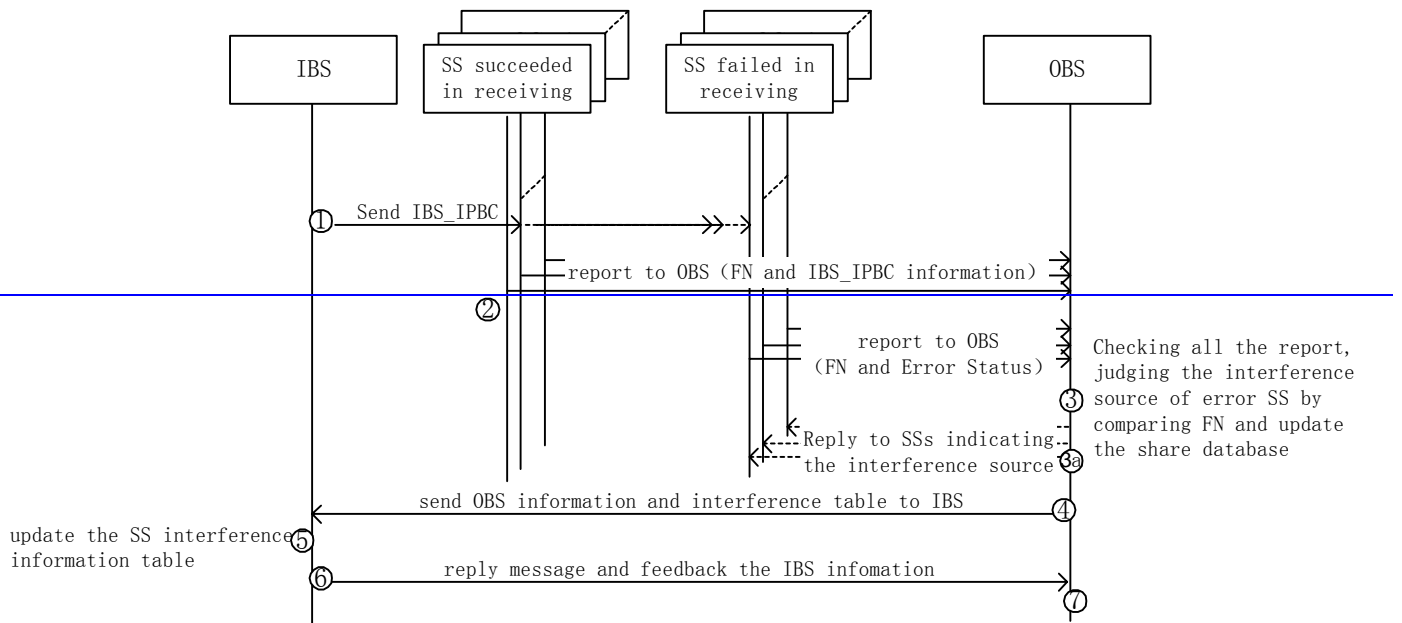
IBS

SS succeeded in receiving

SS failed in receiving

OBS

① Send IBS_IPBC

report to OBS (FN and IBS_IPBC information)

②

report to OBS (FN and Error Status)

Checking all the report, judging the interference source of error SS by comparing FN and update the share database

③

Reply to SSs indicating the interference source

③a

send OBS information and interference table to IBS

④

update the SS interference information table

⑤

⑥ reply message and feedback the IBS infomation

⑦